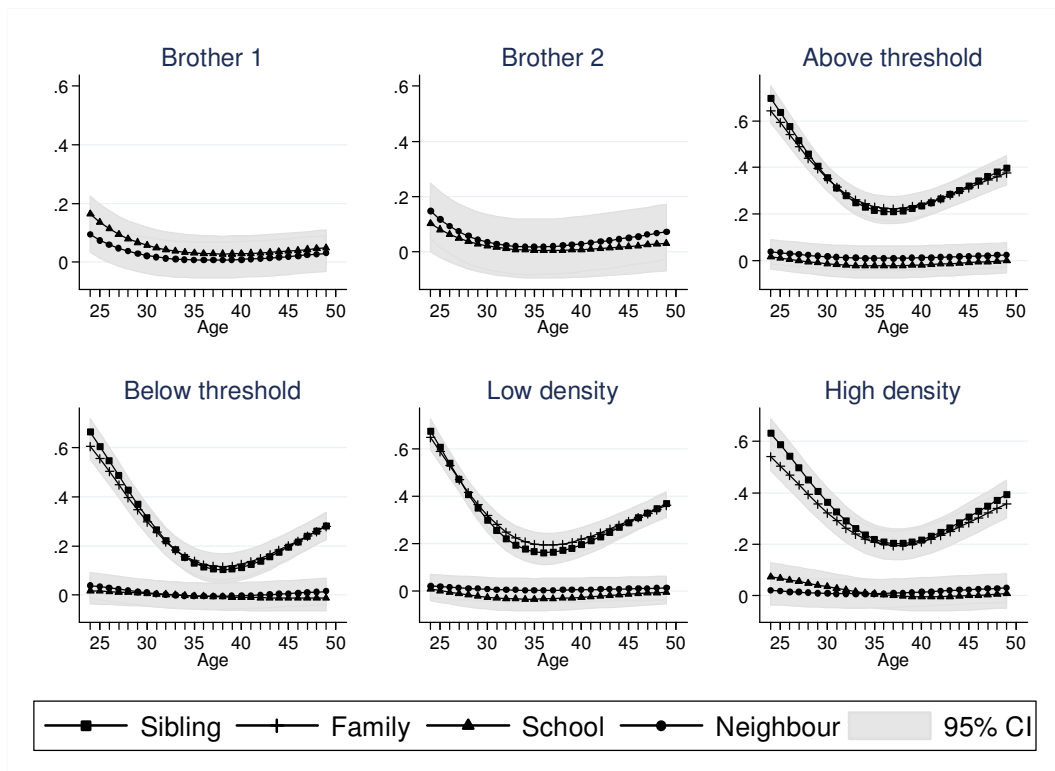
Brother 1

.6
.4
.2
0

25 30 35 40 45 50
Age

Brother 2

.6
.4
.2
0

25 30 35 40 45 50
Age

Above threshold

.6
.4
.2
0

25 30 35 40 45 50
Age

Below threshold

.6
.4
.2
0

25 30 35 40 45 50
Age

Low density

.6
.4
.2
0

25 30 35 40 45 50
Age

High density

.6
.4
.2
0

25 30 35 40 45 50
Age

Sibling Family School Neighbour 95% CI